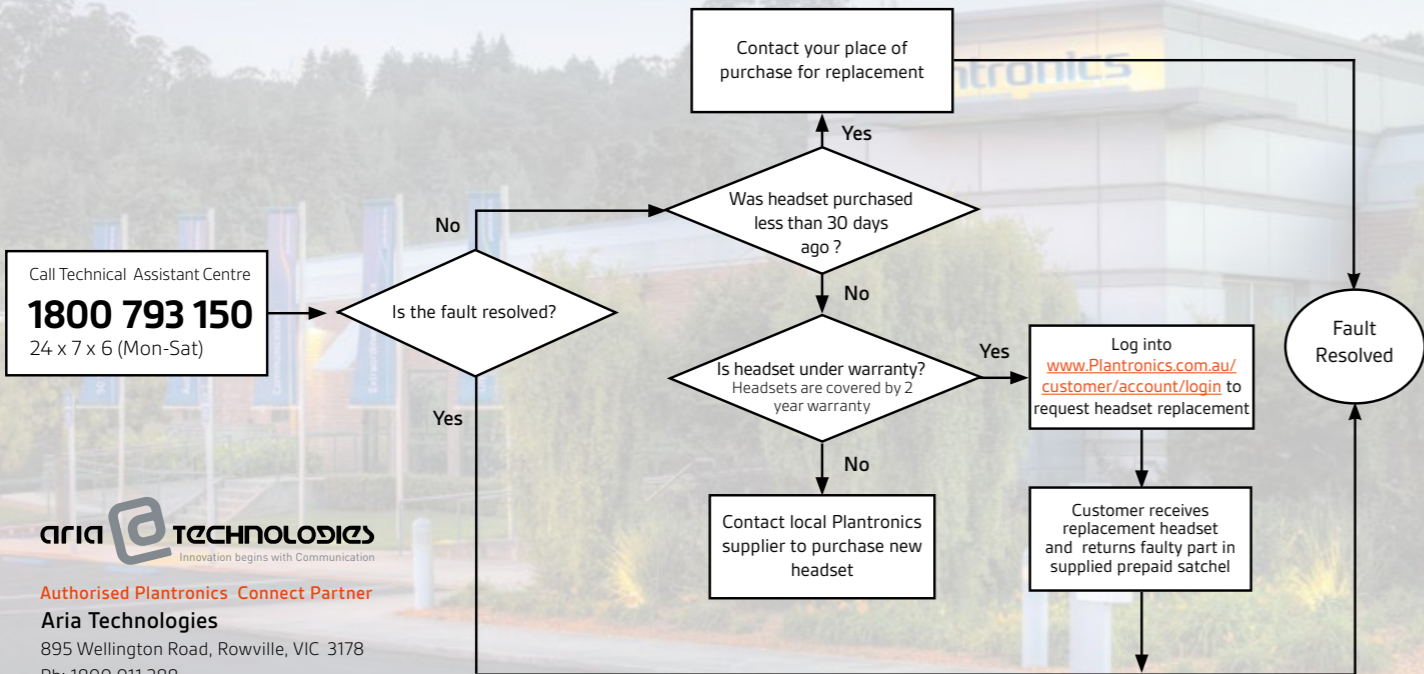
Call Technical Assistant Centre
1800 793 150
24 x 7 x 6 (Mon-Sat)

Is the fault resolved?

No

Yes

Was headset purchased less than 30 days ago ?

Yes

Contact your place of purchase for replacement

No

Is headset under warranty?
Headsets are covered by 2 year warranty

Yes

Log into www.Plantronics.com.au/customer/account/login to request headset replacement

Customer receives replacement headset and returns faulty part in supplied prepaid satchel

No

Contact local Plantronics supplier to purchase new headset

Fault Resolved

ntronics

aria technologies
Innovation begins with Communication

Authorised Plantronics Connect Partner
Aria Technologies
895 Wellington Road, Rowville, VIC 3178
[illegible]